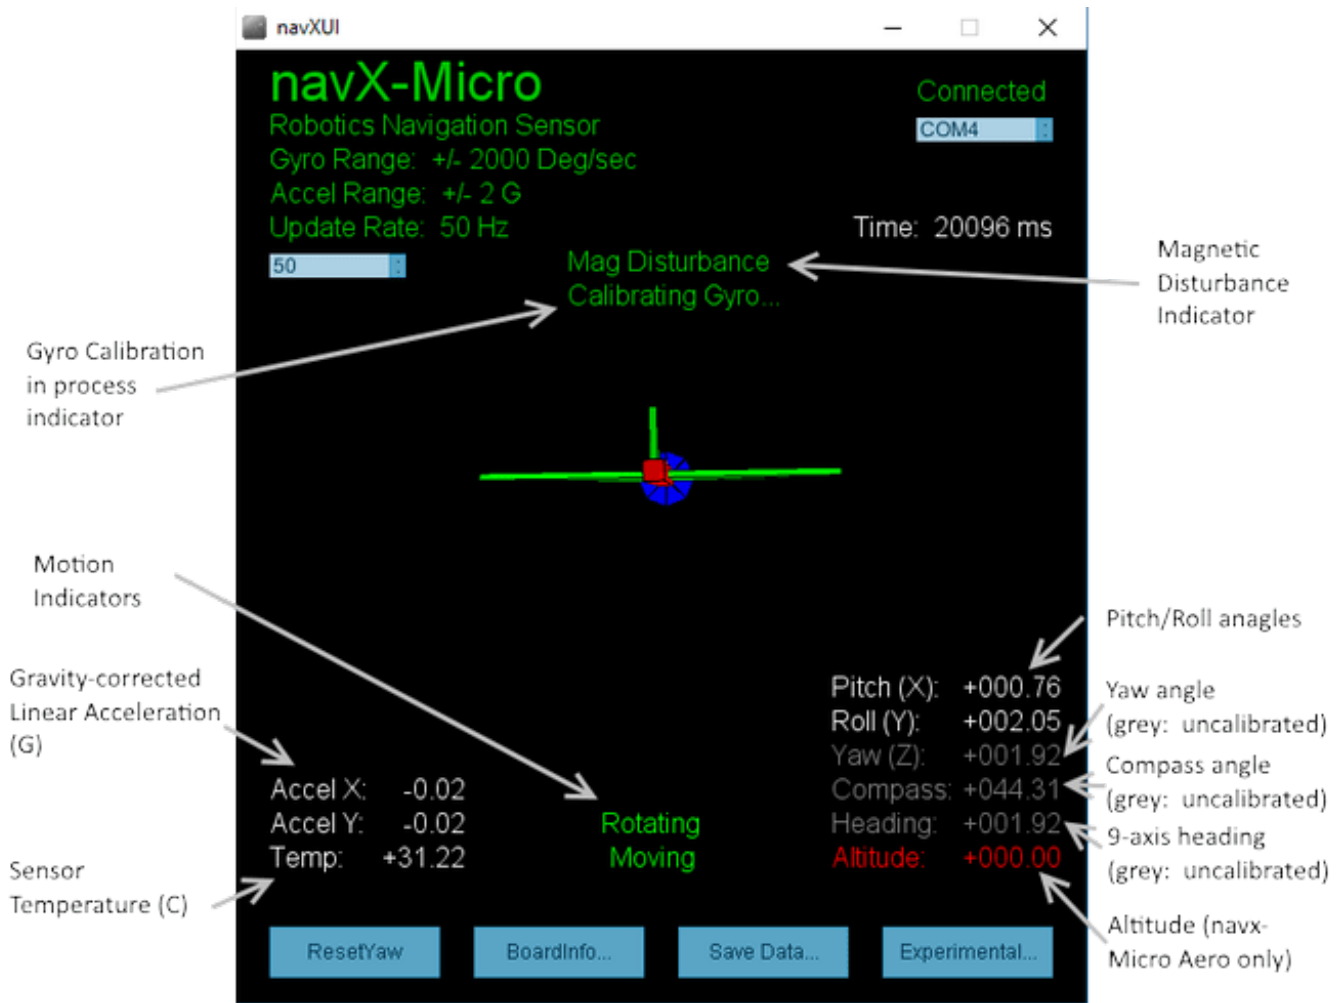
navXUI

navX-Micro
Robotics Navigation Sensor
Gyro Range: +/- 2000 Deg/sec
Accel Range: +/- 2 G
Update Rate: 50 Hz
50

Connected
COM4

Time: 20096 ms

Mag Disturbance
Calibrating Gyro...

Magnetic Disturbance Indicator

Gyro Calibration in process indicator

Motion Indicators

Gravity-corrected Linear Acceleration (G)

Sensor Temperature (C)

Accel X: -0.02
Accel Y: -0.02
Temp: +31.22

Rotating
Moving

Pitch/Roll anagles

Pitch (X): +000.76
Roll (Y): +002.05
Yaw (Z): +001.92
Compass: +044.31
Heading: +001.92
Altitude: +000.00

Yaw angle (grey: uncalibrated)

Compass angle (grey: uncalibrated)

9-axis heading (grey: uncalibrated)

Altitude (navx-Micro Aero only)

ResetYaw
BoardInfo...
Save Data...
Experimental...